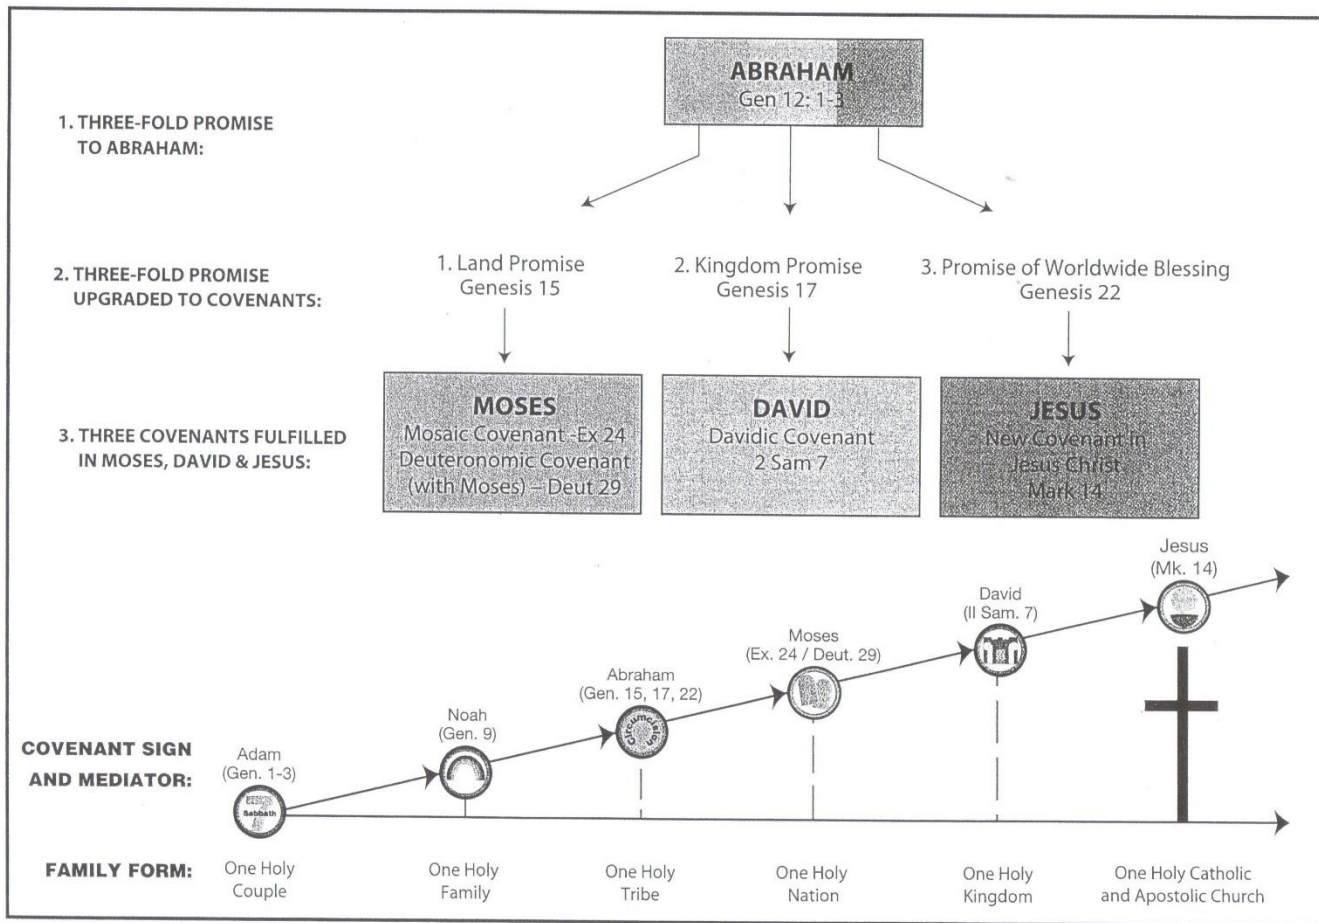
ABRAHAM
Gen 12: 1-3

1. THREE-FOLD PROMISE TO ABRAHAM:

2. THREE-FOLD PROMISE UPGRADED TO COVENANTS:

1. Land Promise
Genesis 15

2. Kingdom Promise
Genesis 17

3. Promise of Worldwide Blessing
Genesis 22

3. THREE COVENANTS FULFILLED IN MOSES, DAVID & JESUS:

MOSES
Mosaic Covenant -Ex 24
Deuteronomic Covenant (with Moses) – Deut 29

DAVID
Davidic Covenant
2 Sam 7

JESUS
New Covenant In Jesus Christ
Mark 14

COVENANT SIGN AND MEDIATOR:

Adam
(Gen. 1-3)
Sabbath

Noah
(Gen. 9)

Abraham
(Gen. 15, 17, 22)
Circumcision

Moses
(Ex. 24 / Deut. 29)

David
(II Sam. 7)

Jesus
(Mk. 14)

FAMILY FORM:

One Holy Couple

One Holy Family

One Holy Tribe

One Holy Nation

One Holy Kingdom

One Holy Catholic and Apostolic Church